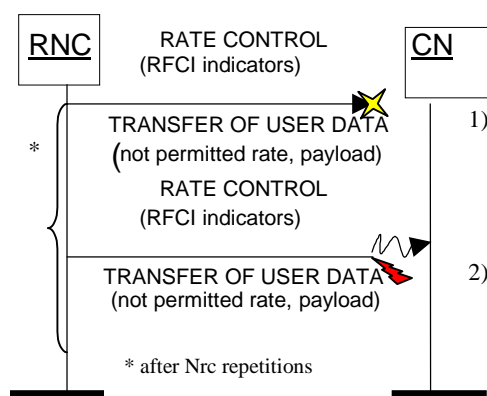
RNC

RATE CONTROL
(RFCI indicators)

CN

*

TRANSFER OF USER DATA
(not permitted rate, payload)

1)

RATE CONTROL
(RFCI indicators)

TRANSFER OF USER DATA
(not permitted rate, payload)

2)

* after Nrc repetitions